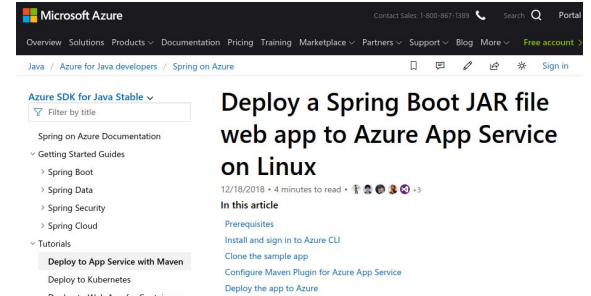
Microsoft Azure

Contact Sales: 1-800-867-1389

Search

Portal

Overview Solutions Products Documentation Pricing Training Marketplace Partners Support Blog More Free account

Java / Azure for Java developers / Spring on Azure

Sign in

Azure SDK for Java Stable

Filter by title

Spring on Azure Documentation

Getting Started Guides

Spring Boot

Spring Data

Spring Security

Spring Cloud

Tutorials

Deploy to App Service with Maven

Deploy to Kubernetes

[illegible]

# Deploy a Spring Boot JAR file web app to Azure App Service on Linux

12/18/2018 • 4 minutes to read • +3

In this article

Prerequisites

Install and sign in to Azure CLI

Clone the sample app

Configure Maven Plugin for Azure App Service

Deploy the app to Azure